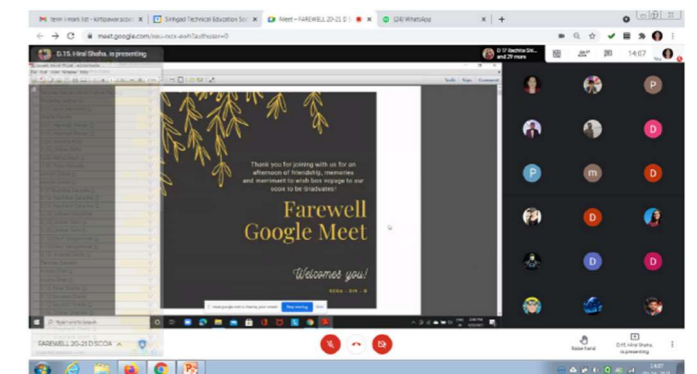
term i mark list - kirtipawar.scoe@ | Sinhgad Technical Education So | Meet – FAREWELL 20-21 D | (24) WhatsApp

meet.google.com/xeu-ncx-xwh?authuser=0

D.15. Hiral Shaha, is presenting

14:07

Thank you for joining with us for an afternoon of friendship, memories and merriment to wish bon voyage to our soon to be Graduates!

Farewell Google Meet

Welcomes you!

SCOE - DIV - D

P

D

P

m

D

D

D

D

D

D

FAREWELL 20-21 DSCOA

Raise hand

D.15. Hiral Shaha, is presenting

14:07